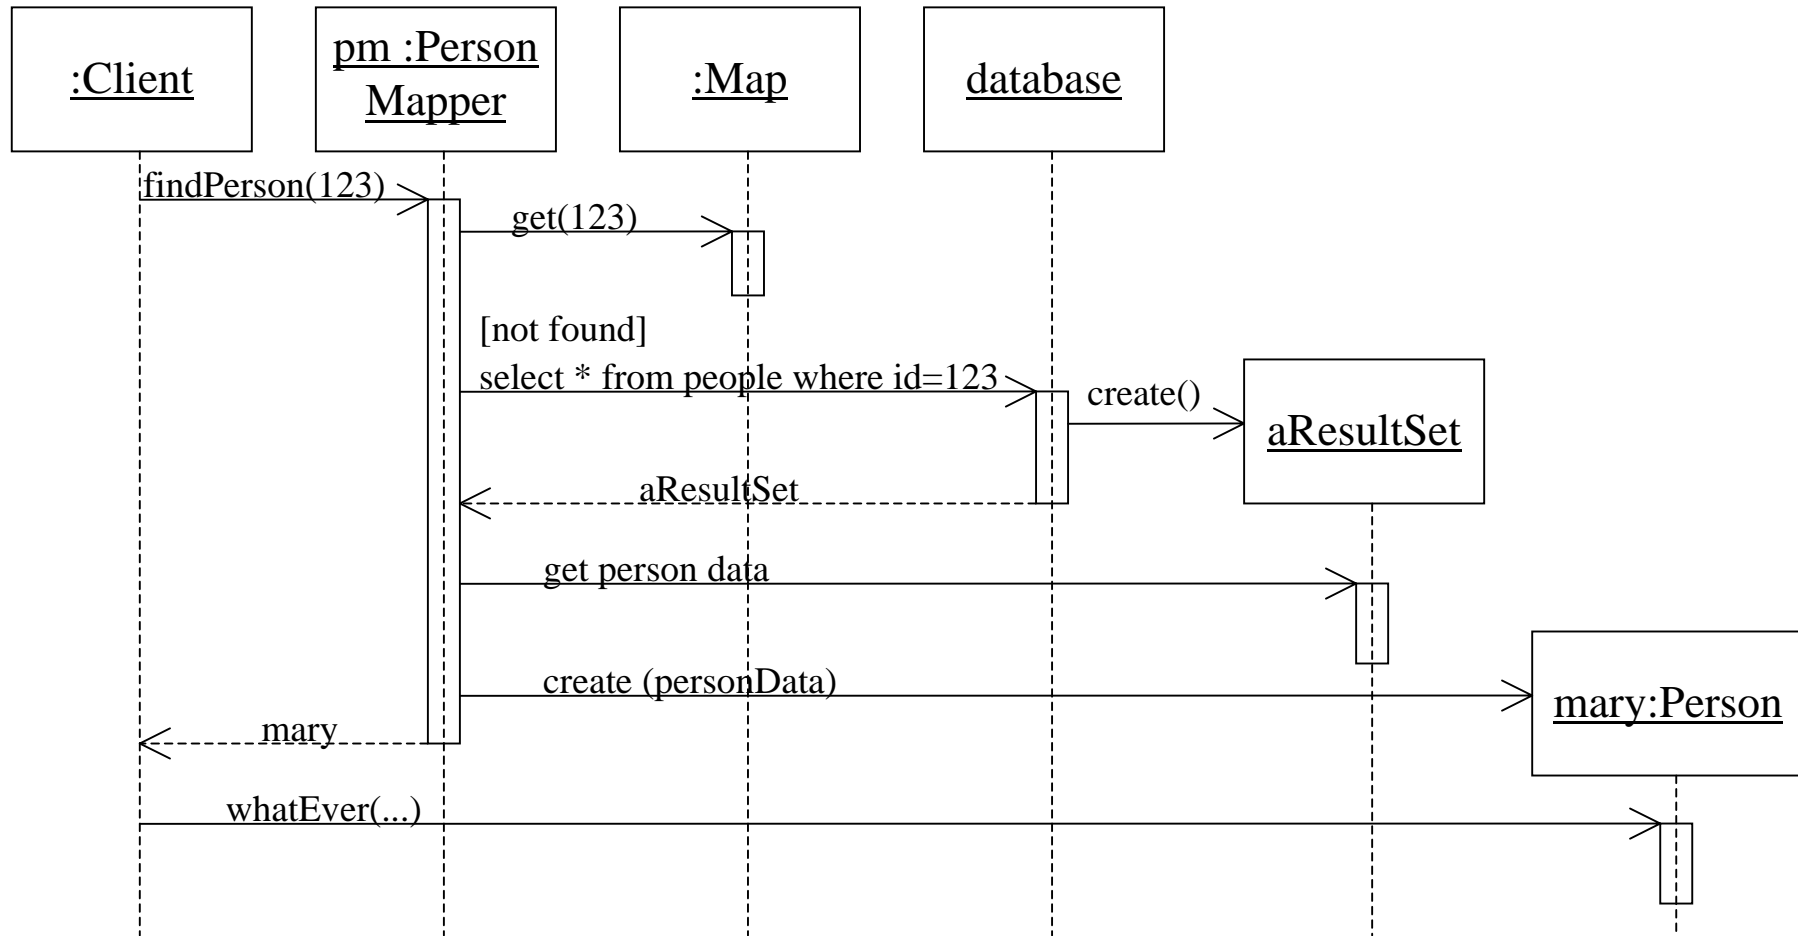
:Client

pm :Person Mapper

:Map

database

findPerson(123)

get(123)

[not found]

select * from people where id=123

create()

aResultSet

aResultSet

get person data

create (personData)

mary:Person

mary

whatEver(...)